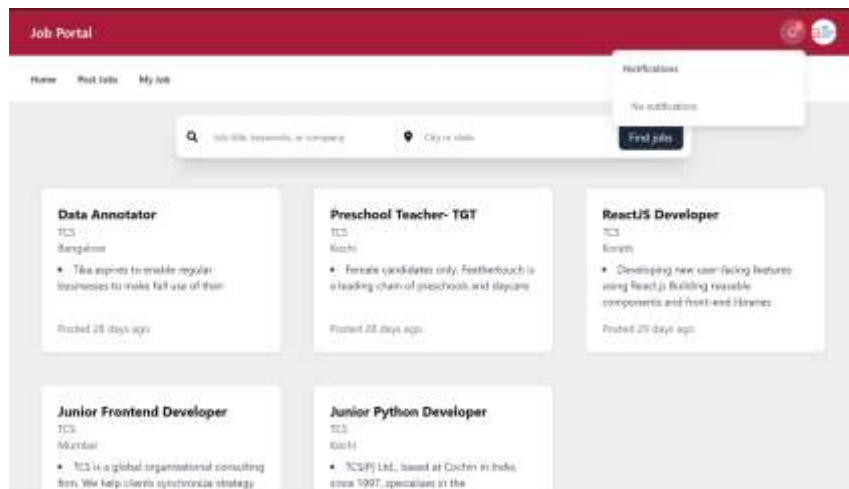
Job Portal

Home Post Jobs My Job

Notifications

No notifications

Job title, keywords, or company

City or state

Find jobs

Data Annotator
TCS
Bangalore
• Tika aspires to enable regular businesses to make full use of their
Posted 28 days ago

Preschool Teacher- TGT
TCS
Kochi
• Female candidates only. Feathertouch is a leading chain of preschools and daycare
Posted 28 days ago

ReactJS Developer
TCS
Kerala
• Developing new user-facing features using React.js Building reusable components and front-end libraries
Posted 29 days ago

Junior Frontend Developer
TCS
Mumbai
• TCS is a global organizational consulting firm. We help clients synchronize strategy

Junior Python Developer
TCS
Kochi
• TCS(P) Ltd., based at Cochin in India, since 1997, specializes in the